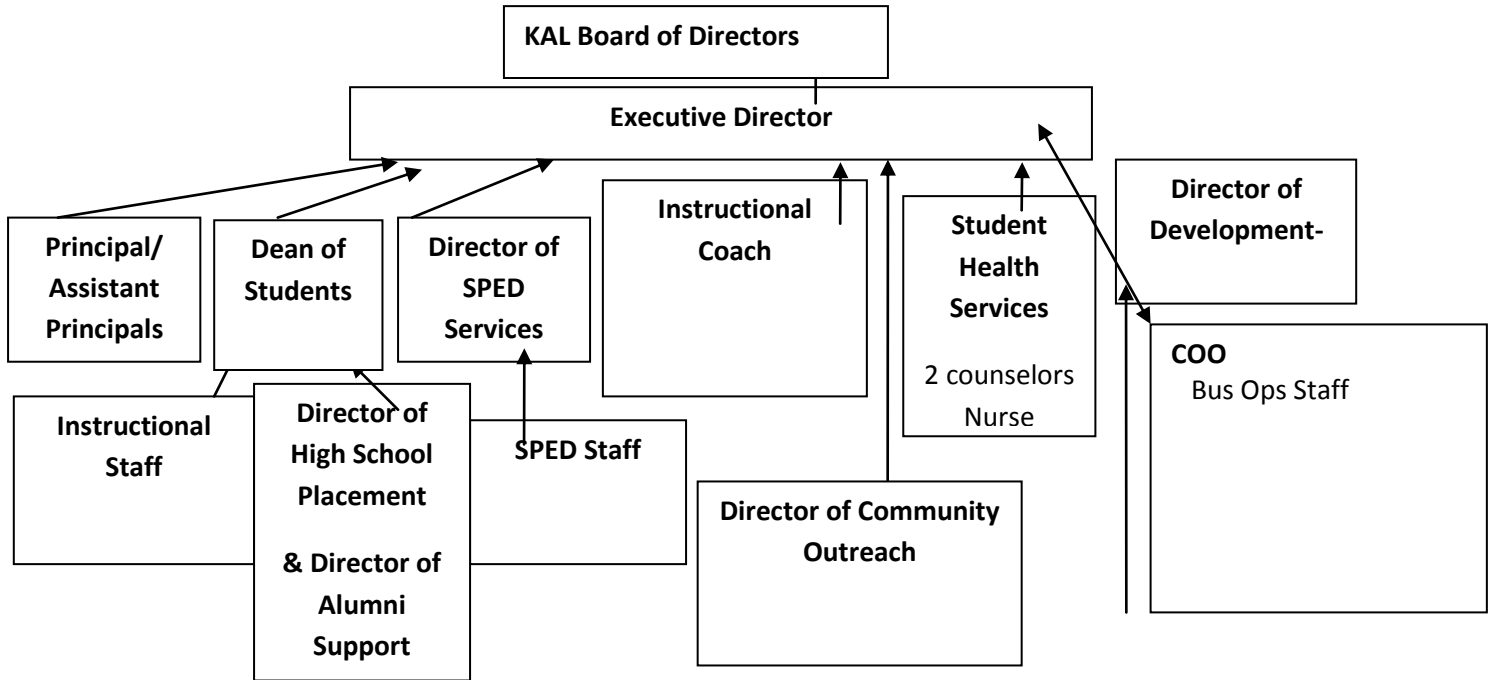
KAL Board of Directors

Executive Director

Principal/ Assistant Principals

Dean of Students

Director of SPED Services

Instructional Coach

Student Health Services

2 counselors
Nurse

Director of Development-

COO
Bus Ops Staff

Instructional Staff

Director of High School Placement

& Director of Alumni Support

SPED Staff

Director of Community Outreach